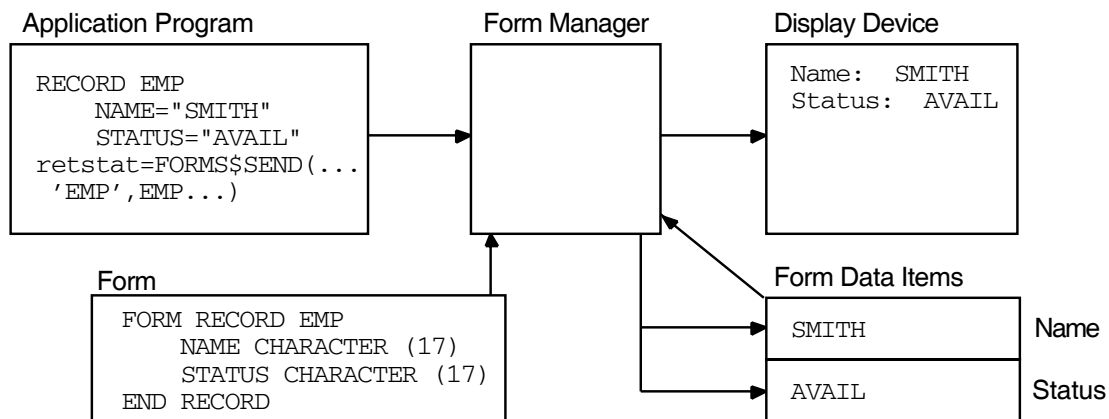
Application Program

RECORD EMP
NAME="SMITH"
STATUS="AVAIL"
retstat=FORMS$SEND(...
'EMP',EMP...)

Form Manager

Display Device

Name: SMITH
Status: AVAIL

Form

FORM RECORD EMP
NAME CHARACTER (17)
STATUS CHARACTER (17)
END RECORD

Form Data Items

| SMITH | Name |
|---|---|
| AVAIL | Status |